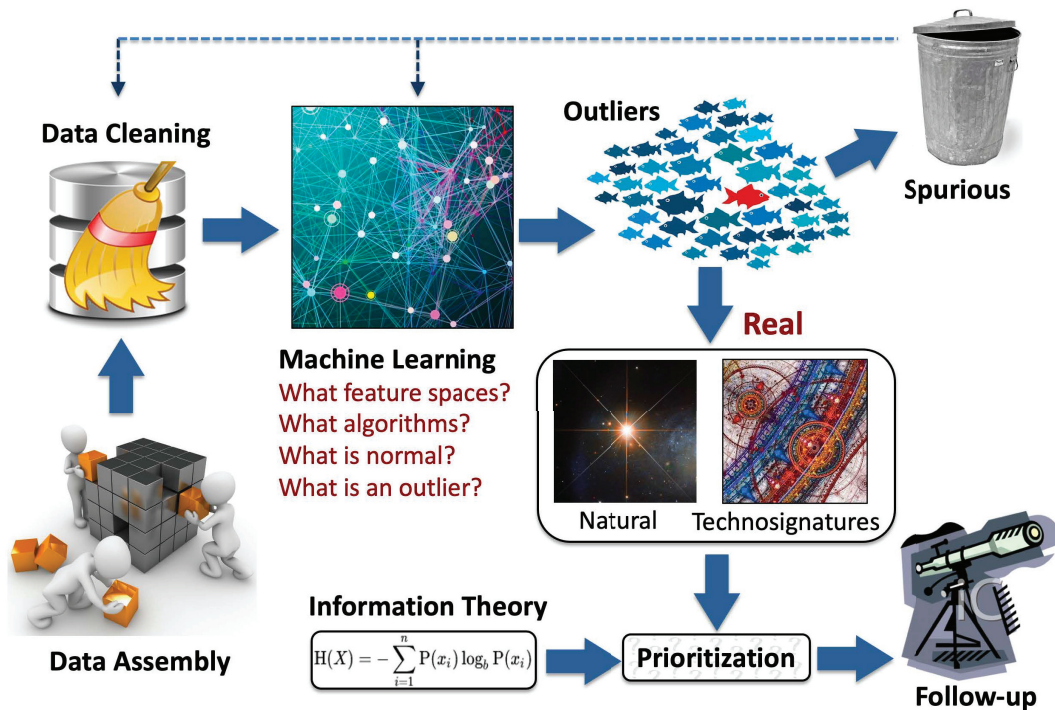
Data Cleaning

Outliers

Spurious

Real

Machine Learning
What feature spaces?
What algorithms?
What is normal?
What is an outlier?

Natural

Technosignatures

Information Theory

$\mathrm{H}(X) = -\sum_{i=1}^{n} \mathrm{P}(x_i) \log_b \mathrm{P}(x_i)$

Prioritization

Data Assembly

Follow-up